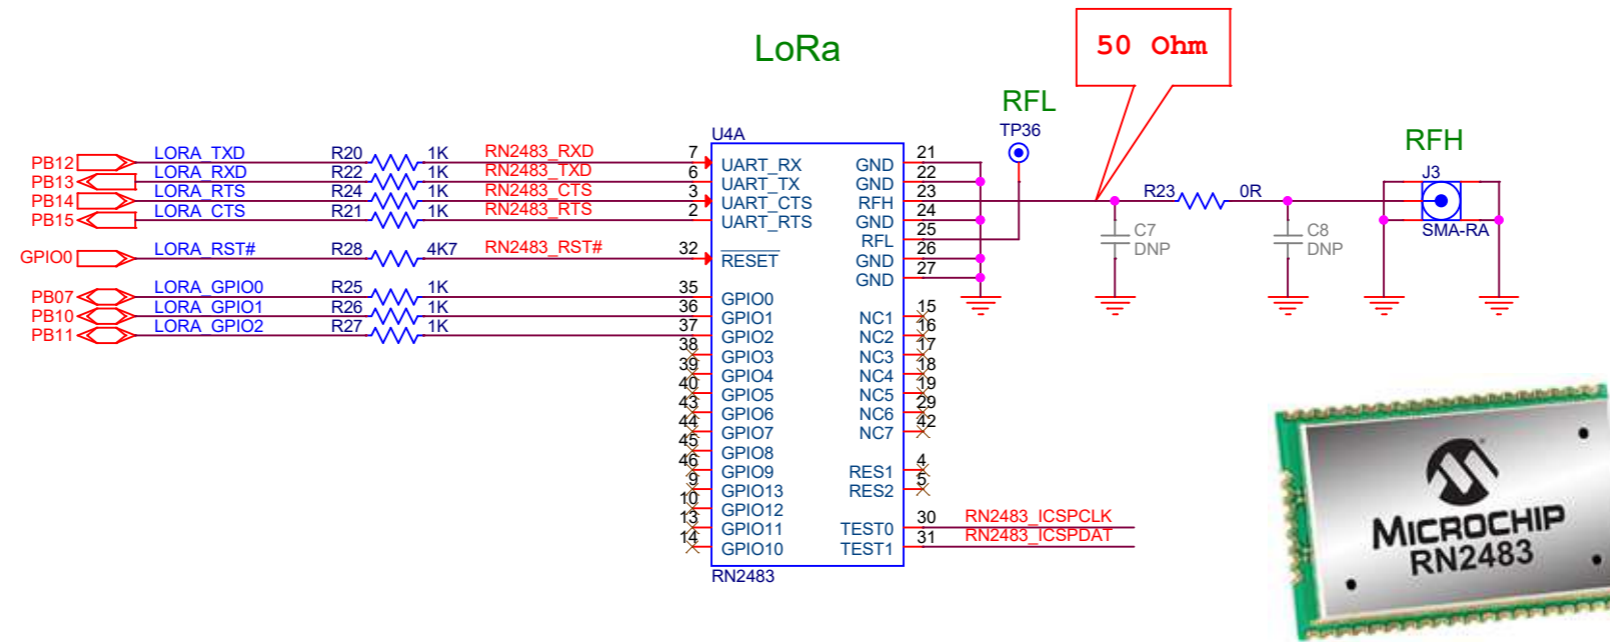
LoRa

50 Ohm

RFL
TP36

RFH
J3
SMA-RA

U4A

PB12 LORA_TXD R20 1K RN2483_RXD 7 UART_RX
PB13 LORA_RXD R22 1K RN2483_TXD 6 UART_TX
PB14 LORA_RTS R24 1K RN2483_CTS 3 UART_CTS
PB15 LORA_CTS R21 1K RN2483_RTS 2 UART_RTS

GPIO0 LORA_RST# R28 4K7 RN2483_RST# 32 RESET

PB07 LORA_GPIO0 R25 1K 35 GPIO0
PB10 LORA_GPIO1 R26 1K 36 GPIO1
PB11 LORA_GPIO2 R27 1K 37 GPIO2
38 GPIO3
39 GPIO4
40 GPIO5
43 GPIO6
44 GPIO7
45 GPIO8
46 GPIO9
9 GPIO13
10 GPIO12
13 GPIO11
14 GPIO10

GND 21
GND 22
RFH 23
GND 24
RFL 25
GND 26
GND 27
15
NC1 16
NC2 17
NC3 18
NC4 19
NC5 29
NC6 42
NC7
RES1 4
RES2 5
TEST0 30 RN2483_ICSPCLK
TEST1 31 RN2483_ICSPDAT

RN2483

R23 0R
C7 DNP
C8 DNP

MICROCHIP
RN2483